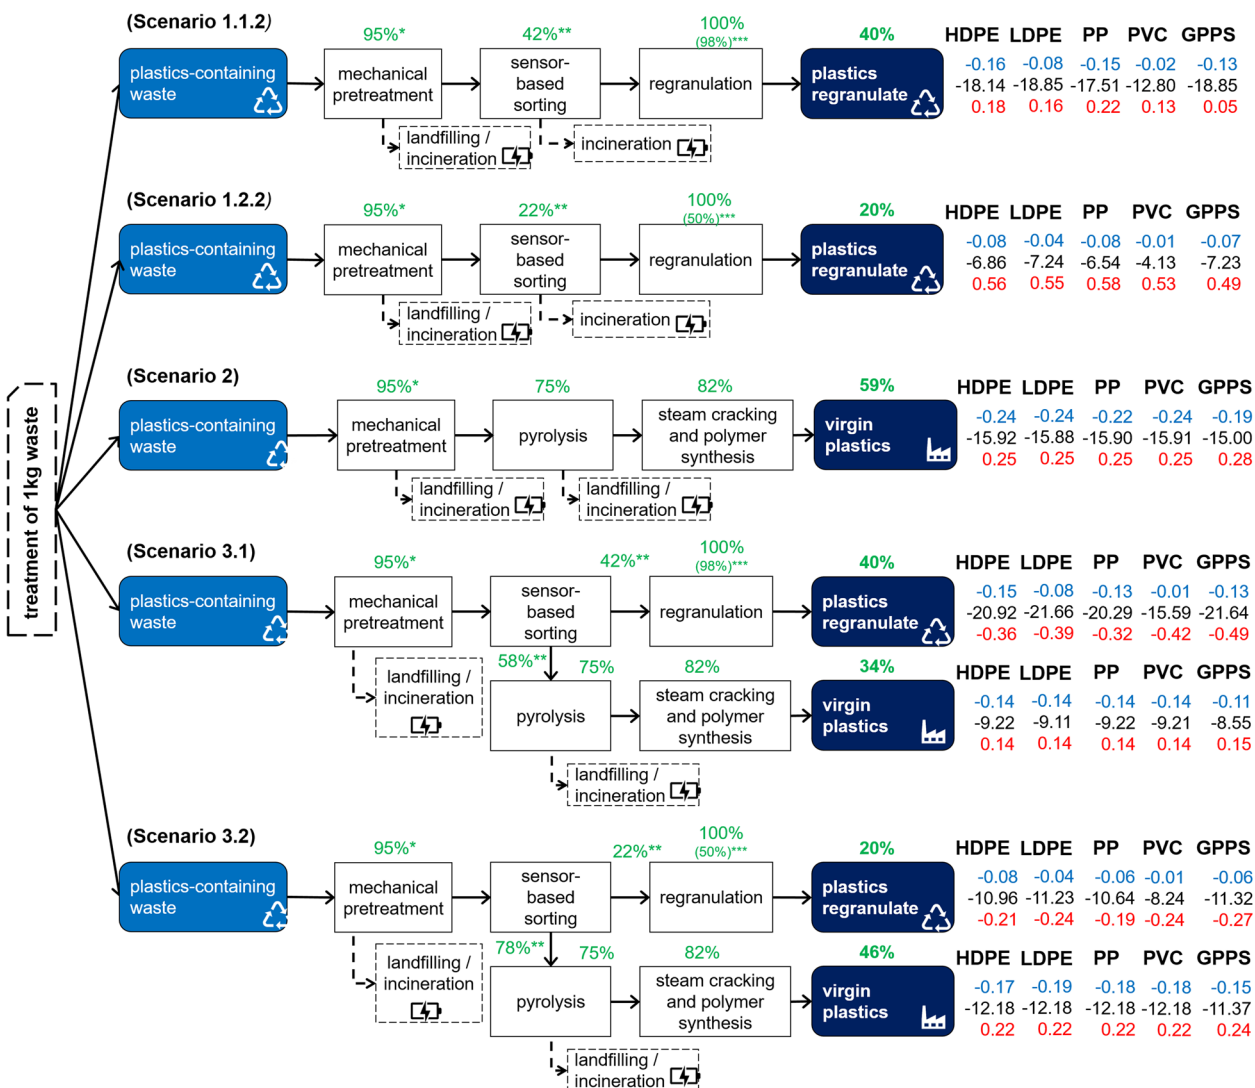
treatment of 1kg waste

(Scenario 1.1.2)

plastics-containing waste

95%*
mechanical pretreatment

landfilling / incineration

42%**
sensor-based sorting

incineration

100%
(98%)***
regranulation

40%
plastics regranulate

| HDPE | LDPE | PP | PVC | GPPS |
|---|---|---|---|---|
| -0.16 | -0.08 | -0.15 | -0.02 | -0.13 |
| -18.14 | -18.85 | -17.51 | -12.80 | -18.85 |
| 0.18 | 0.16 | 0.22 | 0.13 | 0.05 |

(Scenario 1.2.2)

plastics-containing waste

95%*
mechanical pretreatment

landfilling / incineration

22%**
sensor-based sorting

incineration

100%
(50%)***
regranulation

20%
plastics regranulate

| HDPE | LDPE | PP | PVC | GPPS |
|---|---|---|---|---|
| -0.08 | -0.04 | -0.08 | -0.01 | -0.07 |
| -6.86 | -7.24 | -6.54 | -4.13 | -7.23 |
| 0.56 | 0.55 | 0.58 | 0.53 | 0.49 |

(Scenario 2)

plastics-containing waste

95%*
mechanical pretreatment

landfilling / incineration

75%
pyrolysis

landfilling / incineration

82%
steam cracking and polymer synthesis

59%
virgin plastics

| HDPE | LDPE | PP | PVC | GPPS |
|---|---|---|---|---|
| -0.24 | -0.24 | -0.22 | -0.24 | -0.19 |
| -15.92 | -15.88 | -15.90 | -15.91 | -15.00 |
| 0.25 | 0.25 | 0.25 | 0.25 | 0.28 |

(Scenario 3.1)

plastics-containing waste

95%*
mechanical pretreatment

landfilling / incineration

sensor-based sorting

42%**
100%
(98%)***
regranulation

40%
plastics regranulate

| HDPE | LDPE | PP | PVC | GPPS |
|---|---|---|---|---|
| -0.15 | -0.08 | -0.13 | -0.01 | -0.13 |
| -20.92 | -21.66 | -20.29 | -15.59 | -21.64 |
| -0.36 | -0.39 | -0.32 | -0.42 | -0.49 |

58%**
75%
pyrolysis

landfilling / incineration

82%
steam cracking and polymer synthesis

34%
virgin plastics

| HDPE | LDPE | PP | PVC | GPPS |
|---|---|---|---|---|
| -0.14 | -0.14 | -0.14 | -0.14 | -0.11 |
| -9.22 | -9.11 | -9.22 | -9.21 | -8.55 |
| 0.14 | 0.14 | 0.14 | 0.14 | 0.15 |

(Scenario 3.2)

plastics-containing waste

95%*
mechanical pretreatment

landfilling / incineration

sensor-based sorting

22%**
100%
(50%)***
regranulation

20%
plastics regranulate

| HDPE | LDPE | PP | PVC | GPPS |
|---|---|---|---|---|
| -0.08 | -0.04 | -0.06 | -0.01 | -0.06 |
| -10.96 | -11.23 | -10.64 | -8.24 | -11.32 |
| -0.21 | -0.24 | -0.19 | -0.24 | -0.27 |

78%**
75%
pyrolysis

landfilling / incineration

82%
steam cracking and polymer synthesis

46%
virgin plastics

| HDPE | LDPE | PP | PVC | GPPS |
|---|---|---|---|---|
| -0.17 | -0.19 | -0.18 | -0.18 | -0.15 |
| -12.18 | -12.18 | -12.18 | -12.18 | -11.37 |
| 0.22 | 0.22 | 0.22 | 0.22 | 0.24 |